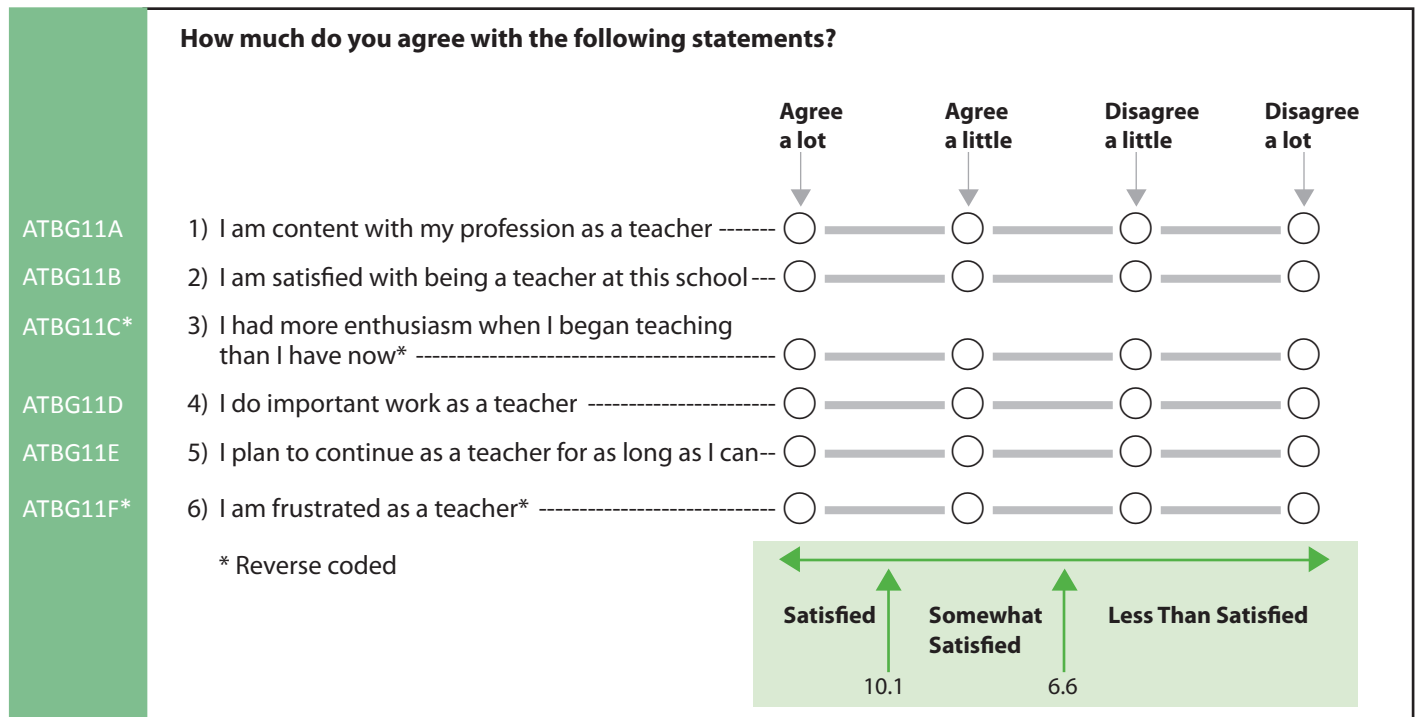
How much do you agree with the following statements?

| | | Agree a lot | Agree a little | Disagree a little | Disagree a lot |
|---|---|---|---|---|---|
| ATBG11A | 1) I am content with my profession as a teacher ------- | ◯ | ◯ | ◯ | ◯ |
| ATBG11B | 2) I am satisfied with being a teacher at this school --- | ◯ | ◯ | ◯ | ◯ |
| ATBG11C* | 3) I had more enthusiasm when I began teaching than I have now* ------------------------------------------- | ◯ | ◯ | ◯ | ◯ |
| ATBG11D | 4) I do important work as a teacher ----------------------- | ◯ | ◯ | ◯ | ◯ |
| ATBG11E | 5) I plan to continue as a teacher for as long as I can-- | ◯ | ◯ | ◯ | ◯ |
| ATBG11F* | 6) I am frustrated as a teacher* ---------------------------- | ◯ | ◯ | ◯ | ◯ |

* Reverse coded

Satisfied

Somewhat Satisfied

Less Than Satisfied

10.1

6.6